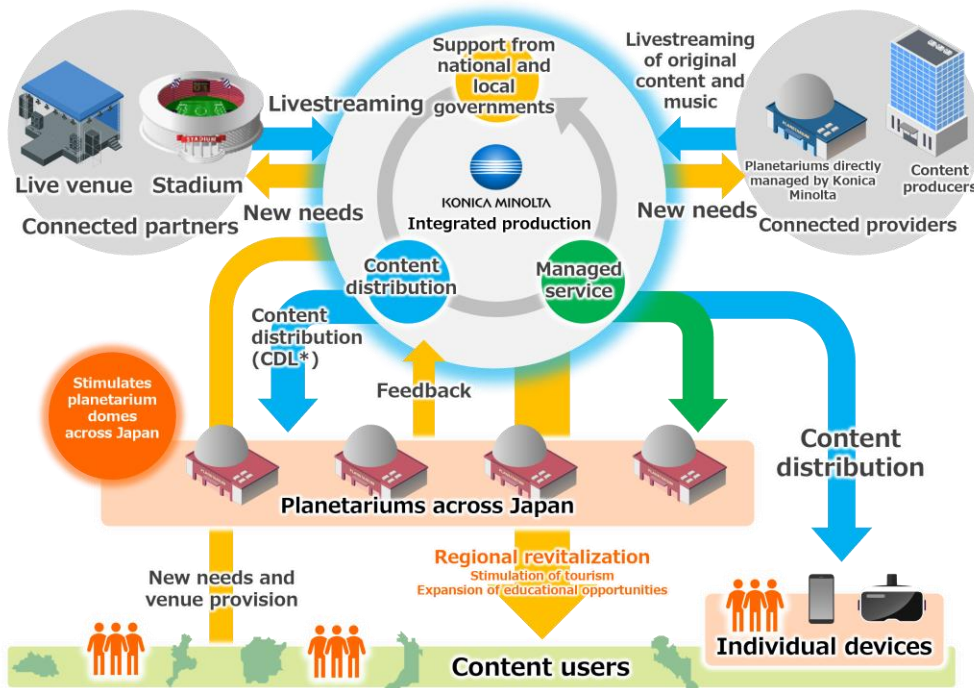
Live venue Stadium

Connected partners

Livestreaming

New needs

Support from national and local governments

KONICA MINOLTA

Integrated production

Content distribution

Managed service

Livestreaming of original content and music

New needs

Planetariums directly managed by Konica Minolta

Content producers

Connected providers

Content distribution (CDL*)

Feedback

Stimulates planetarium domes across Japan

Content distribution

Planetariums across Japan

New needs and venue provision

Regional revitalization
Stimulation of tourism
Expansion of educational opportunities

Individual devices

Content users